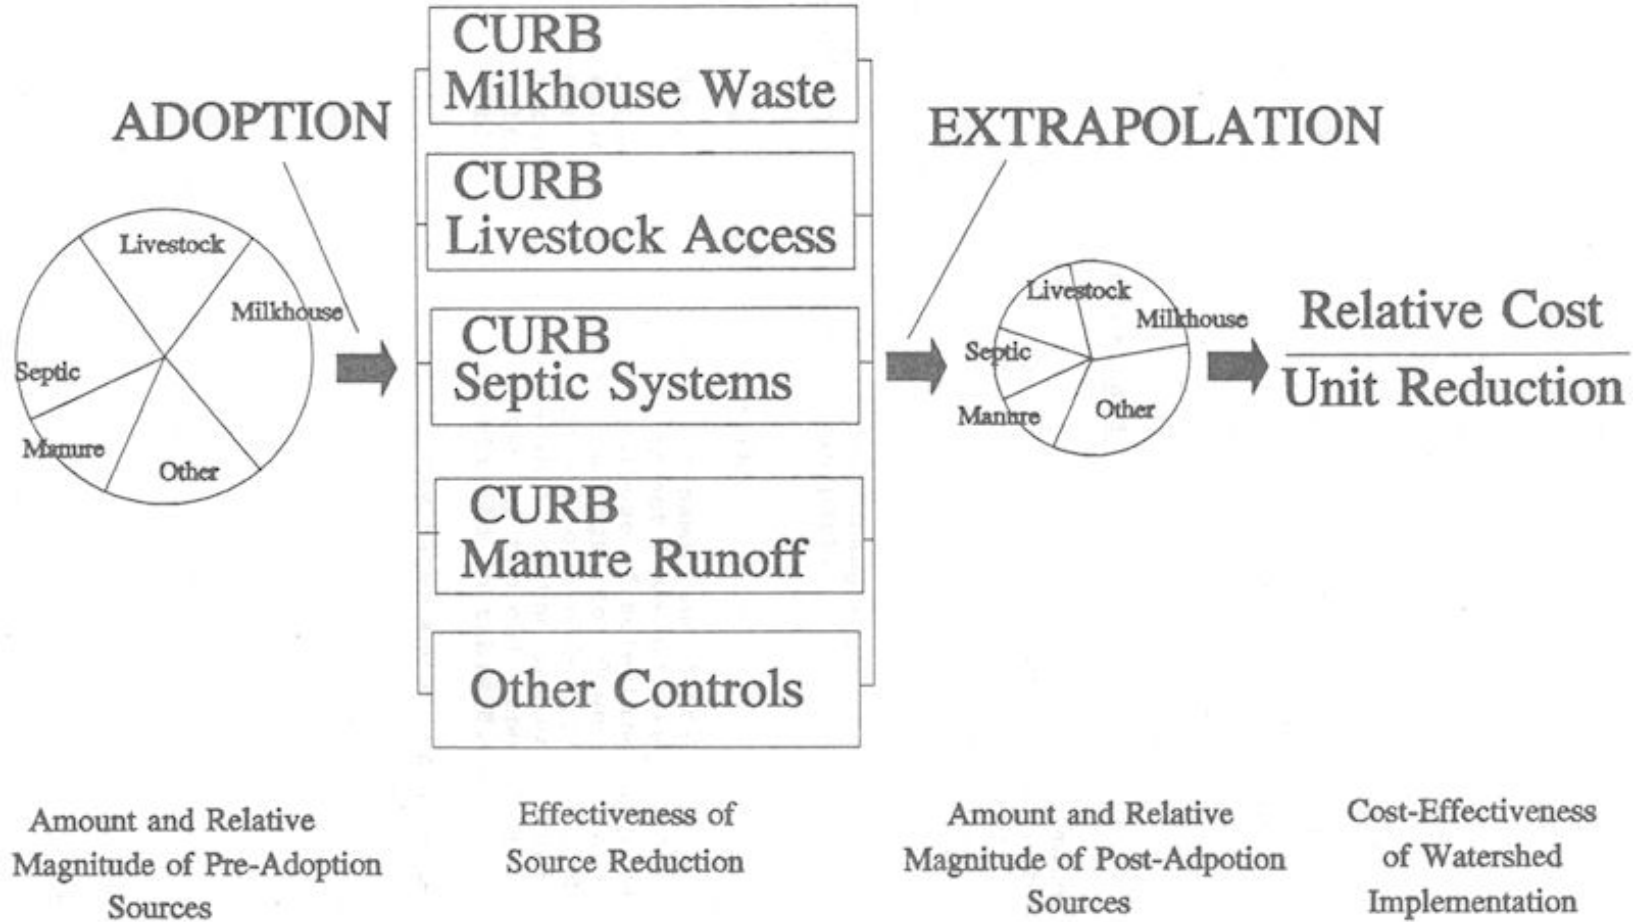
ADOPTION

Livestock
Milkhouse
Septic
Manure
Other

CURB
Milkhouse Waste

CURB
Livestock Access

CURB
Septic Systems

CURB
Manure Runoff

Other Controls

EXTRAPOLATION

Livestock
Milkhouse
Septic
Manure
Other

$\frac{\text{Relative Cost}}{\text{Unit Reduction}}$

Amount and Relative Magnitude of Pre-Adoption Sources

Effectiveness of Source Reduction

Amount and Relative Magnitude of Post-Adpotion Sources

Cost-Effectiveness of Watershed Implementation